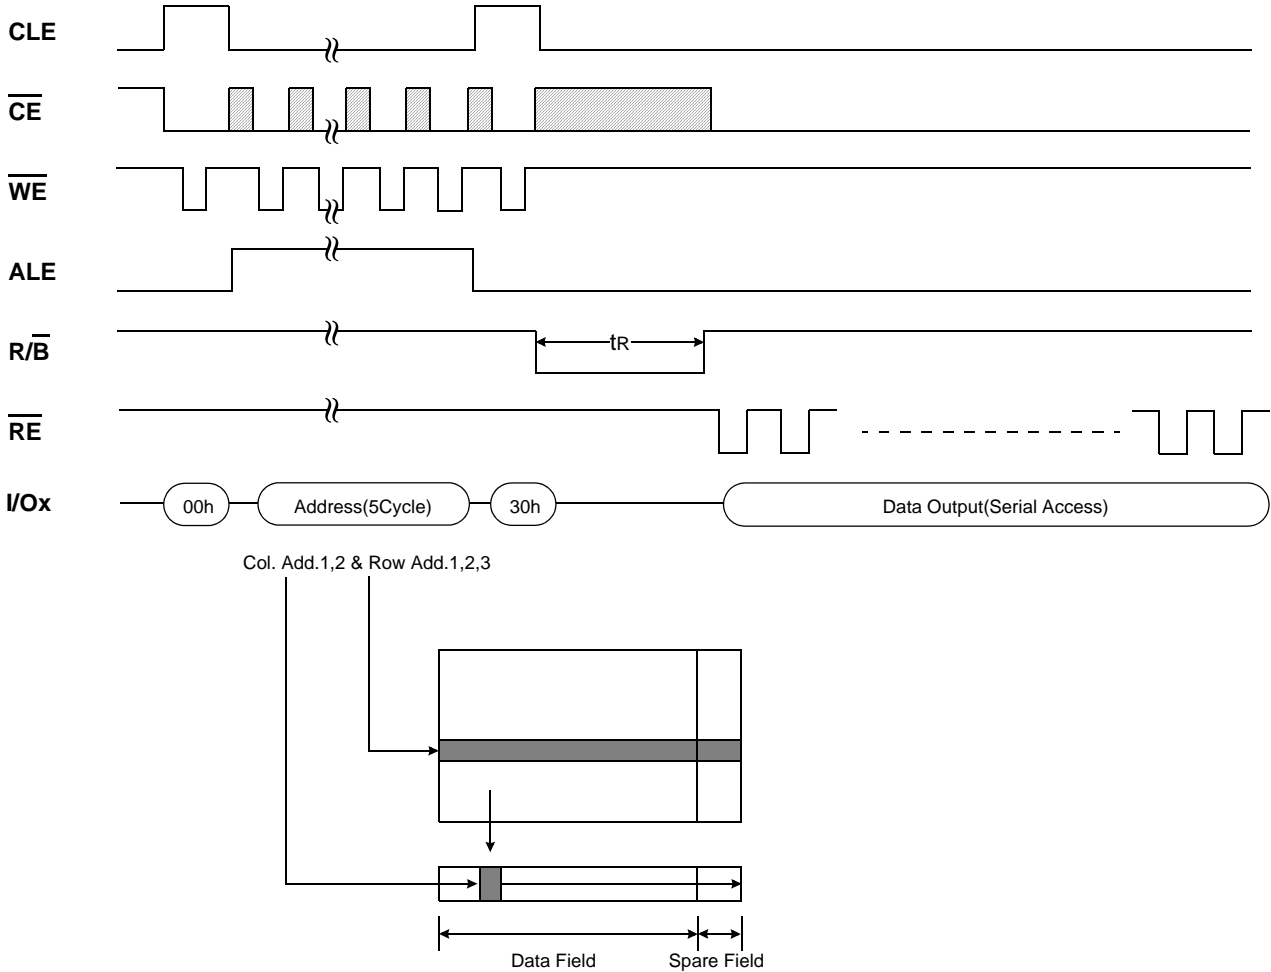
CLE

$\overline{CE}$

$\overline{WE}$

ALE

$R/\overline{B}$

$t_R$

$\overline{RE}$

I/Ox

00h

Address(5Cycle)

30h

Data Output(Serial Access)

Col. Add.1,2 & Row Add.1,2,3

Data Field

Spare Field